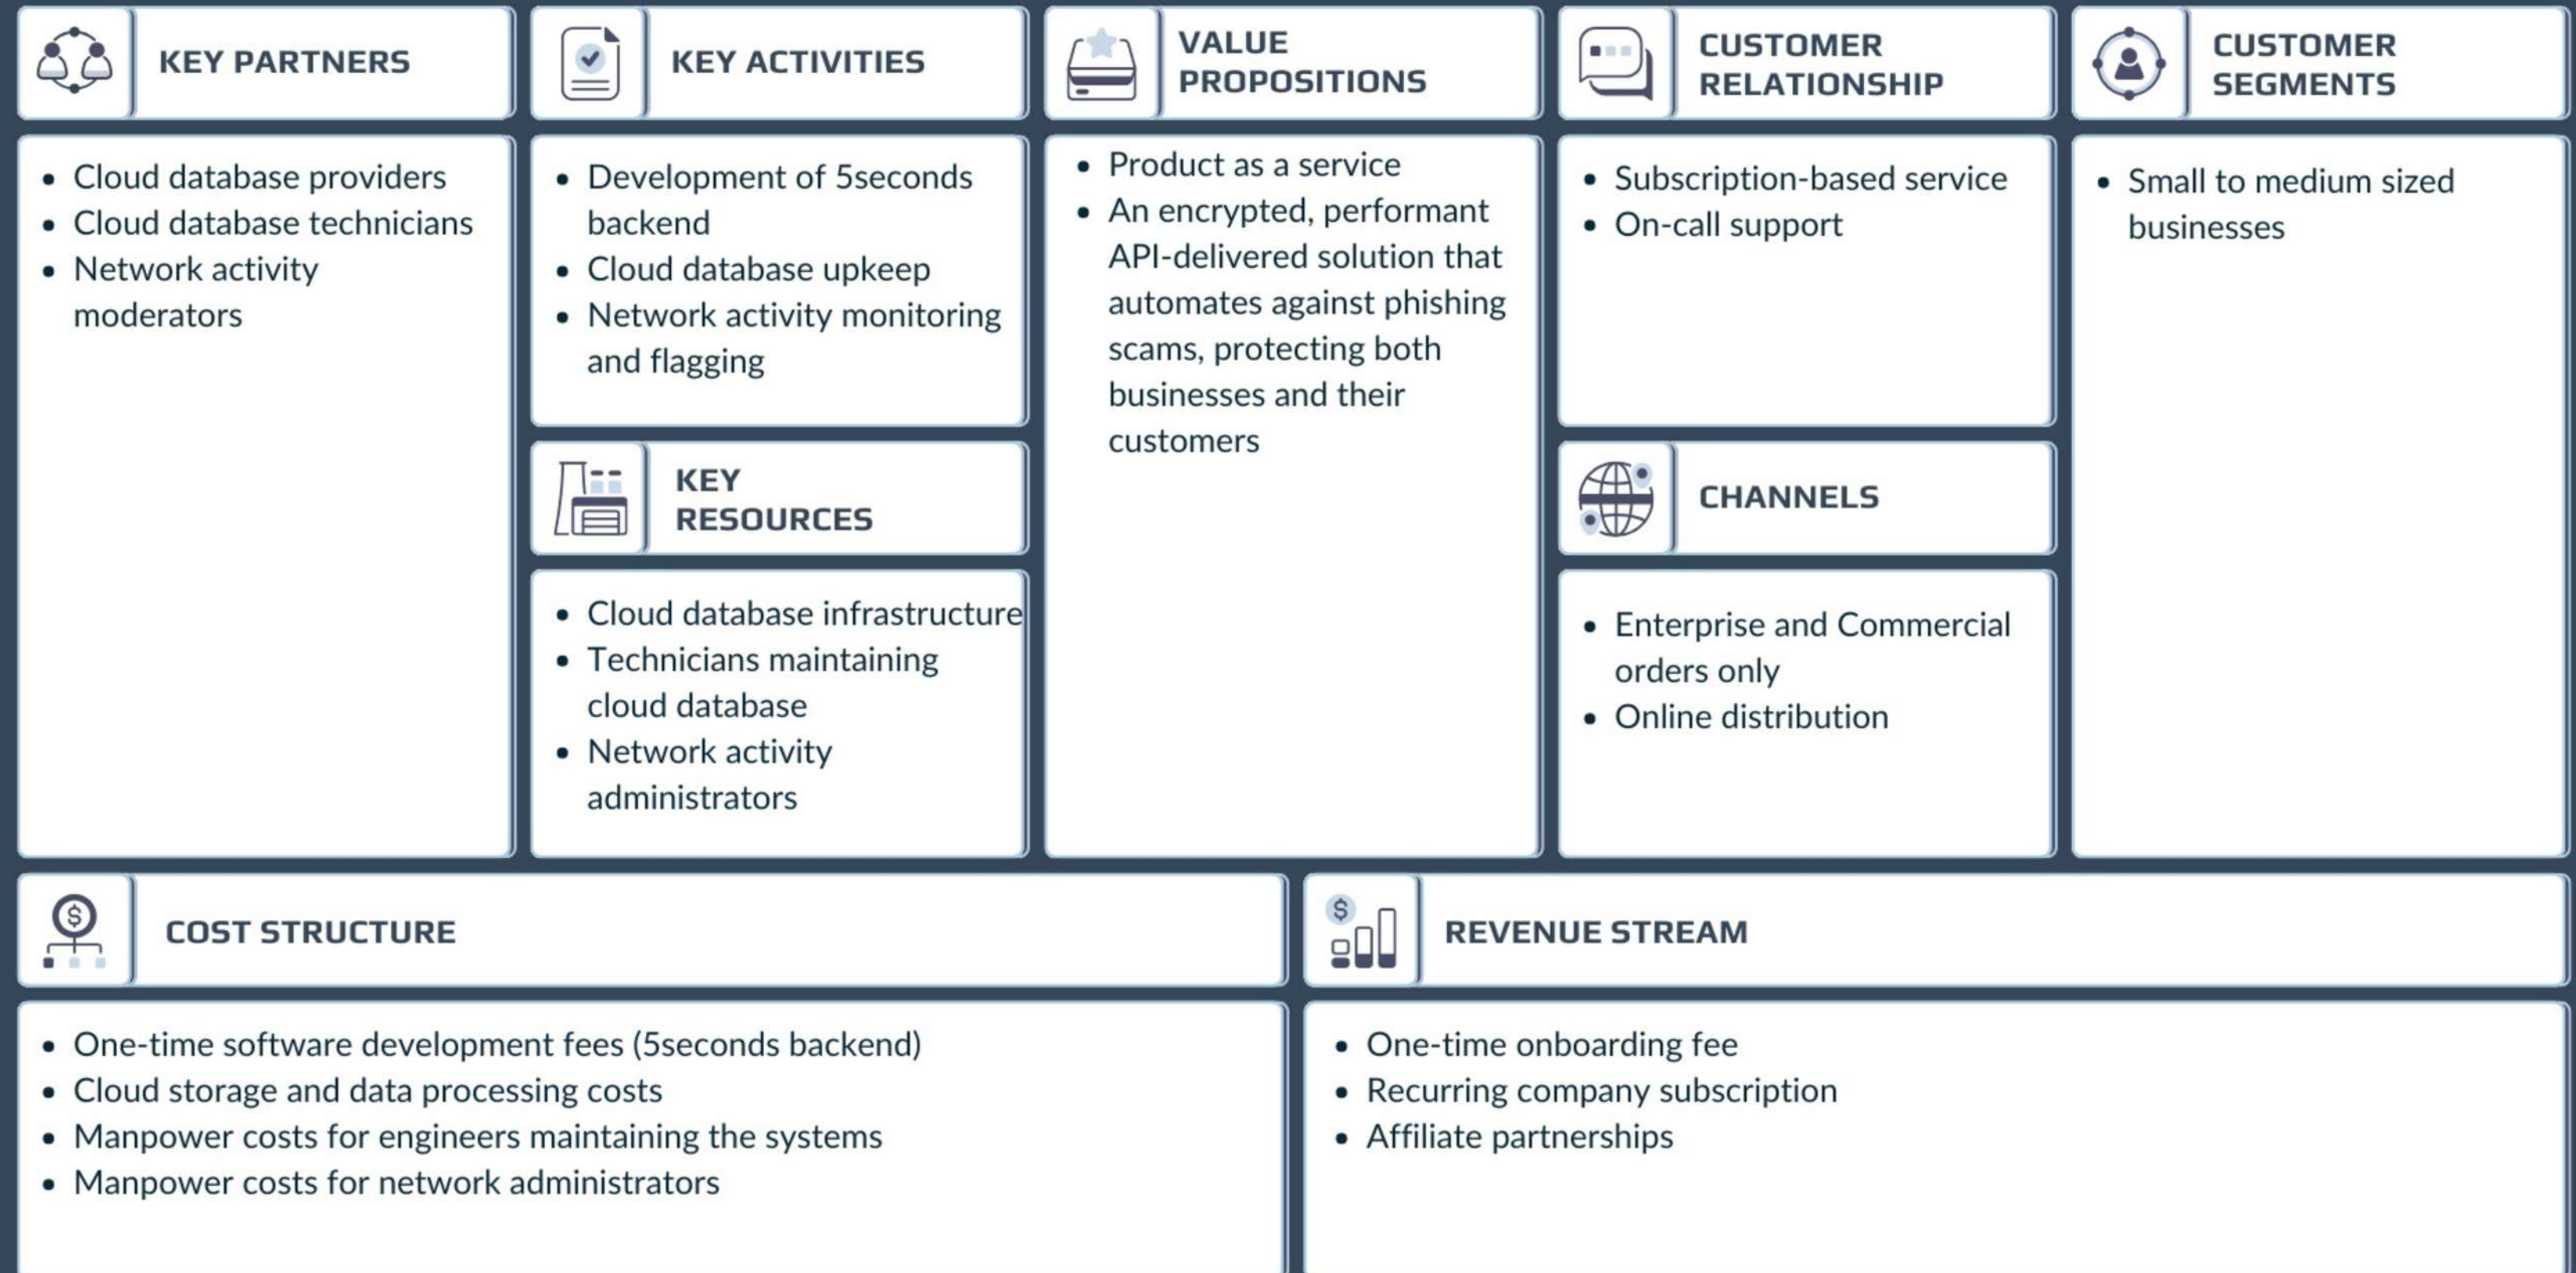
KEY PARTNERS

• Cloud database providers
• Cloud database technicians
• Network activity moderators

KEY ACTIVITIES

• Development of 5seconds backend
• Cloud database upkeep
• Network activity monitoring and flagging

KEY RESOURCES

• Cloud database infrastructure
• Technicians maintaining cloud database
• Network activity administrators

VALUE PROPOSITIONS

• Product as a service
• An encrypted, performant API-delivered solution that automates against phishing scams, protecting both businesses and their customers

CUSTOMER RELATIONSHIP

• Subscription-based service
• On-call support

CHANNELS

• Enterprise and Commercial orders only
• Online distribution

CUSTOMER SEGMENTS

• Small to medium sized businesses

COST STRUCTURE

• One-time software development fees (5seconds backend)
• Cloud storage and data processing costs
• Manpower costs for engineers maintaining the systems
• Manpower costs for network administrators

$

REVENUE STREAM

• One-time onboarding fee
• Recurring company subscription
• Affiliate partnerships